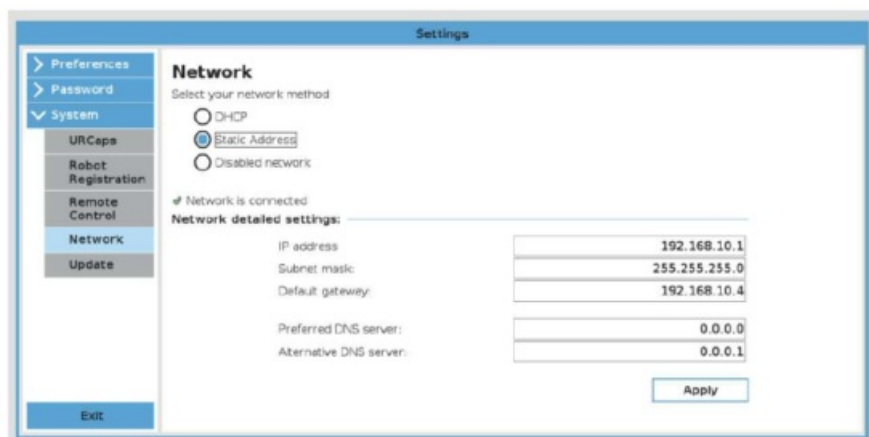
Settings

Preferences
Password
System
URCaps
Robot Registration
Remote Control
Network
Update

Exit

Network
Select your network method
DHCP
Static Address
Disabled network

Network is connected
Network detailed settings:

| | |
|---|---|
| IP address | 192.168.10.1 |
| Subnet mask: | 255.255.255.0 |
| Default gateway: | 192.168.10.4 |
| Preferred DNS server: | 0.0.0.0 |
| Alternative DNS server: | 0.0.0.1 |

Apply